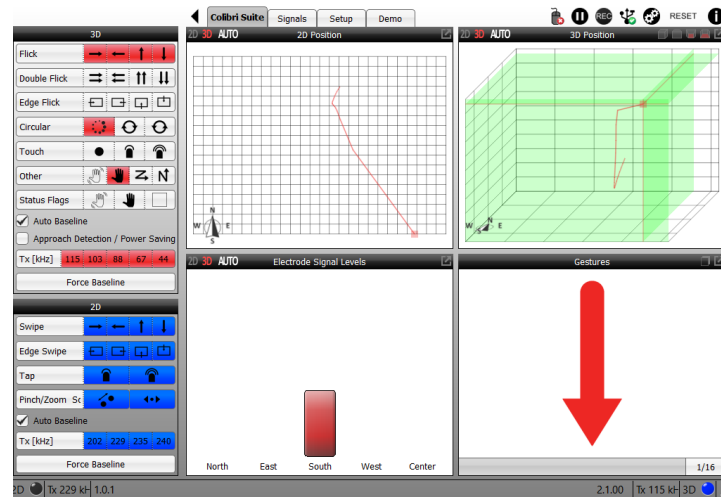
Colibri Suite Signals Setup Demo

REC RESET

3D

Flick

Double Flick

Edge Flick

Circular

Touch

Other

Status Flags

Auto Baseline

Approach Detection / Power Saving

| Tx [kHz] | 115 | 103 | 88 | 67 | 44 |
|---|---|---|---|---|---|

Force Baseline

2D

Swipe

Edge Swipe

Tap

Pinch/Zoom Sc

Auto Baseline

| Tx [kHz] | 202 | 229 | 235 | 240 |
|---|---|---|---|---|

Force Baseline

2D 3D AUTO 2D Position

N W E S

2D 3D AUTO 3D Position

N W E S

2D 3D AUTO Electrode Signal Levels

North East South West Center

Gestures

1/16

2D Tx 229 kH 1.0.1

2.1.00 Tx 115 kH 3D